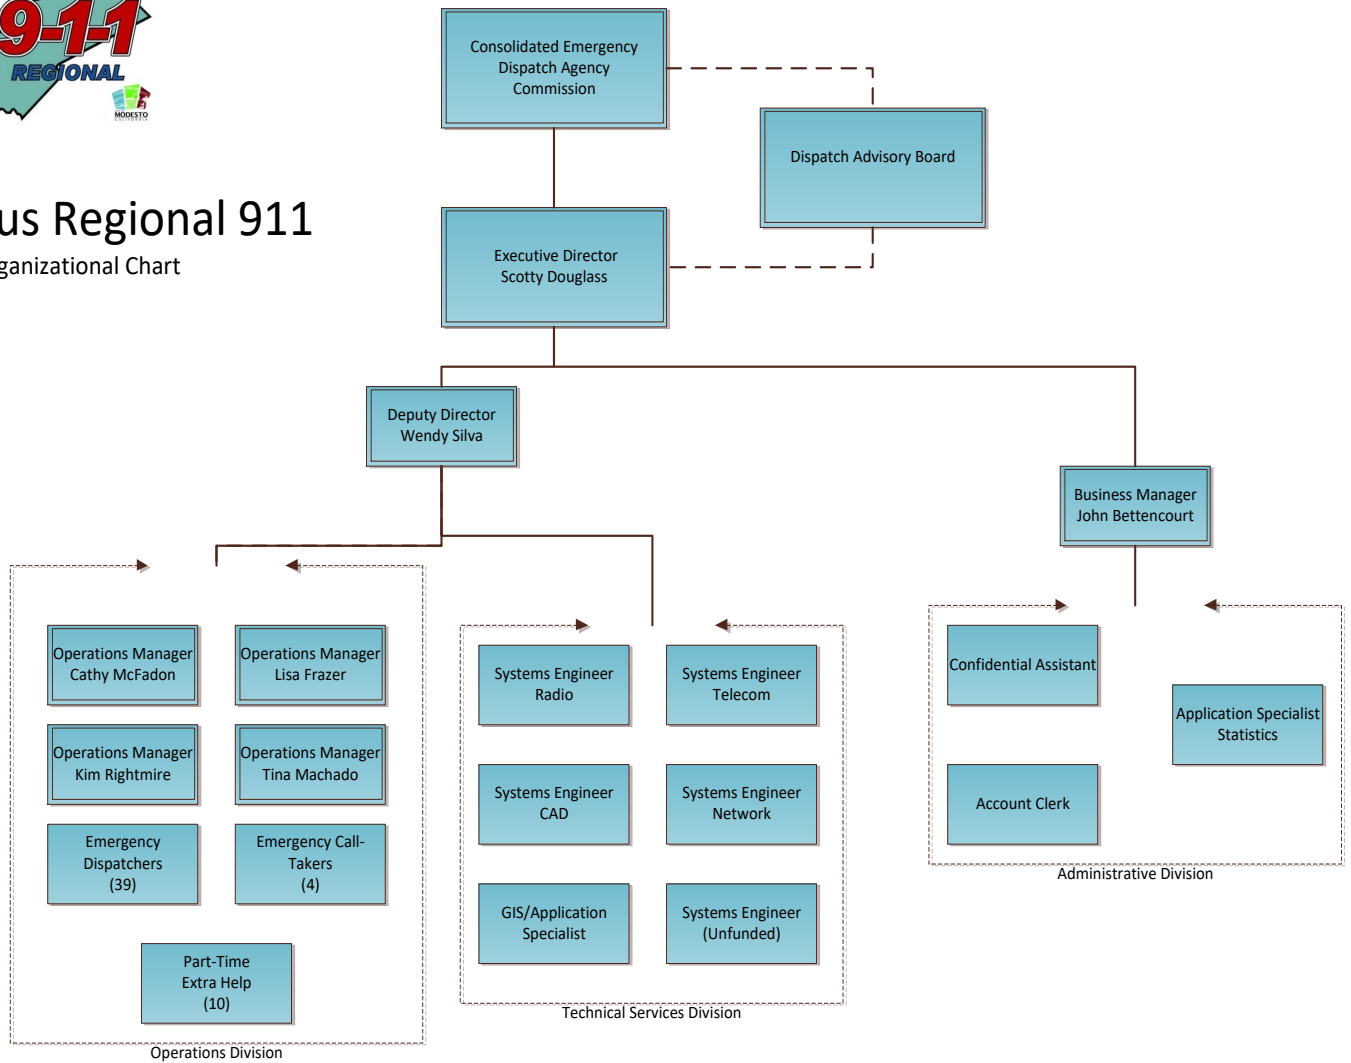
9-1-1
REGIONAL
MODESTO

us Regional 911
ganizational Chart

Consolidated Emergency Dispatch Agency Commission

Dispatch Advisory Board

Executive Director
Scotty Douglass

Deputy Director
Wendy Silva

Business Manager
John Bettencourt

Operations Manager
Cathy McFadon

Operations Manager
Lisa Frazer

Operations Manager
Kim Rightmire

Operations Manager
Tina Machado

Emergency Dispatchers
(39)

Emergency Call-Takers
(4)

Part-Time Extra Help
(10)

Operations Division

Systems Engineer
Radio

Systems Engineer
Telecom

Systems Engineer
CAD

Systems Engineer
Network

GIS/Application Specialist

Systems Engineer
(Unfunded)

Technical Services Division

Confidential Assistant

Application Specialist
Statistics

Account Clerk

Administrative Division